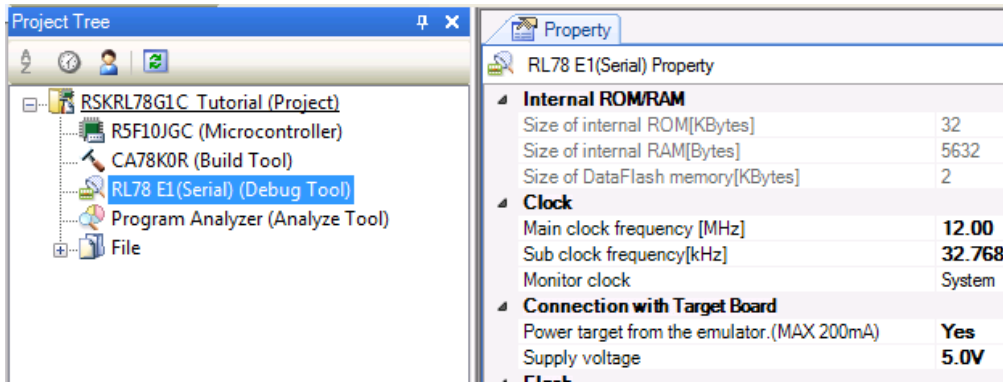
Project Tree

RSKRL78G1C_Tutorial (Project)
R5F10JGC (Microcontroller)
CA78K0R (Build Tool)
RL78 E1(Serial) (Debug Tool)
Program Analyzer (Analyze Tool)
File

Property

RL78 E1(Serial) Property

| Internal ROM/RAM | |
|---|---|
| Size of internal ROM[KBytes] | 32 |
| Size of internal RAM[Bytes] | 5632 |
| Size of DataFlash memory[KBytes] | 2 |
| Clock | |
| Main clock frequency [MHz] | 12.00 |
| Sub clock frequency[kHz] | 32.768 |
| Monitor clock | System |
| Connection with Target Board | |
| Power target from the emulator.(MAX 200mA) | Yes |
| Supply voltage | 5.0V |

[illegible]